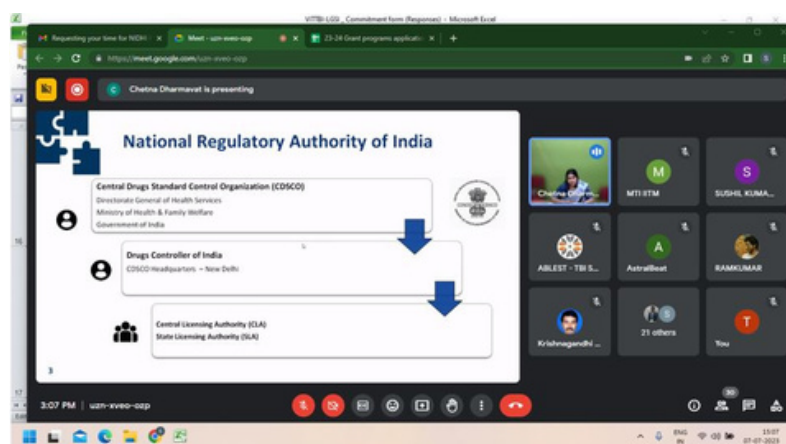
VITTBI-LGSI_ Commitment form (Responses) - Microsoft Excel

Requesting your time for NIDH | Meet - uzn-xveo-ozp | 23-24 Grant programs applicatio

https://meet.google.com/uzn-xveo-ozp

Chetna Dharmavat is presenting

National Regulatory Authority of India

Central Drugs Standard Control Organization (CDSCO)
Directorate General of Health Services
Ministry of Health & Family Welfare
Government of India

Drugs Controller of India
CDSCO Headquarters – New Delhi

Central Licensing Authority (CLA)
State Licensing Authority (SLA)

3

Chetna Dharm...

M
MTI IITM

S
SUSHIL KUMA...

ABLEST - TBI S...

A
AstralBeat

RAMKUMAR

Krishnagandhi ...

21 others

T
You

3:07 PM | uzn-xveo-ozp

30

15:07
07-07-2023